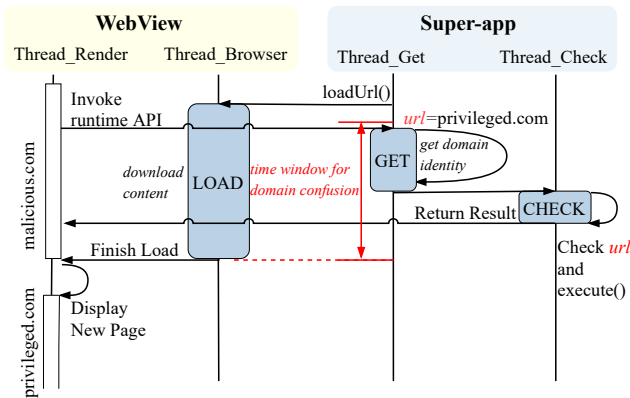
WebView

Super-app

Thread_Render

Thread_Browser

Thread_Get

Thread_Check

loadUrl()

Invoke runtime API

url=privileged.com

GET

get domain identity

download content

LOAD

time window for domain confusion

malicious.com

Return Result

CHECK

Finish Load

Check url and execute()

Display New Page

privileged.com